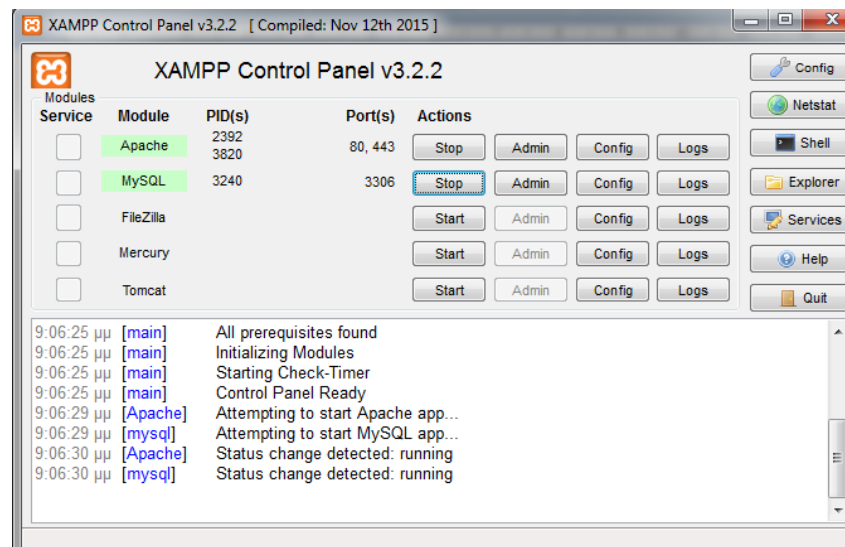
XAMPP Control Panel v3.2.2 [ Compiled: Nov 12th 2015 ]

XAMPP Control Panel v3.2.2

Modules

| Service | Module | PID(s) | Port(s) | Actions | | | |
|---|---|---|---|---|---|---|---|
| | Apache | 2392 3820 | 80, 443 | Stop | Admin | Config | Logs |
| | MySQL | 3240 | 3306 | Stop | Admin | Config | Logs |
| | FileZilla | | | Start | Admin | Config | Logs |
| | Mercury | | | Start | Admin | Config | Logs |
| | Tomcat | | | Start | Admin | Config | Logs |

Config
Netstat
Shell
Explorer
Services
Help
Quit

9:06:25 μμ [main] All prerequisites found
9:06:25 μμ [main] Initializing Modules
9:06:25 μμ [main] Starting Check-Timer
9:06:25 μμ [main] Control Panel Ready
9:06:29 μμ [Apache] Attempting to start Apache app...
9:06:29 μμ [mysql] Attempting to start MySQL app...
9:06:30 μμ [Apache] Status change detected: running
9:06:30 μμ [mysql] Status change detected: running